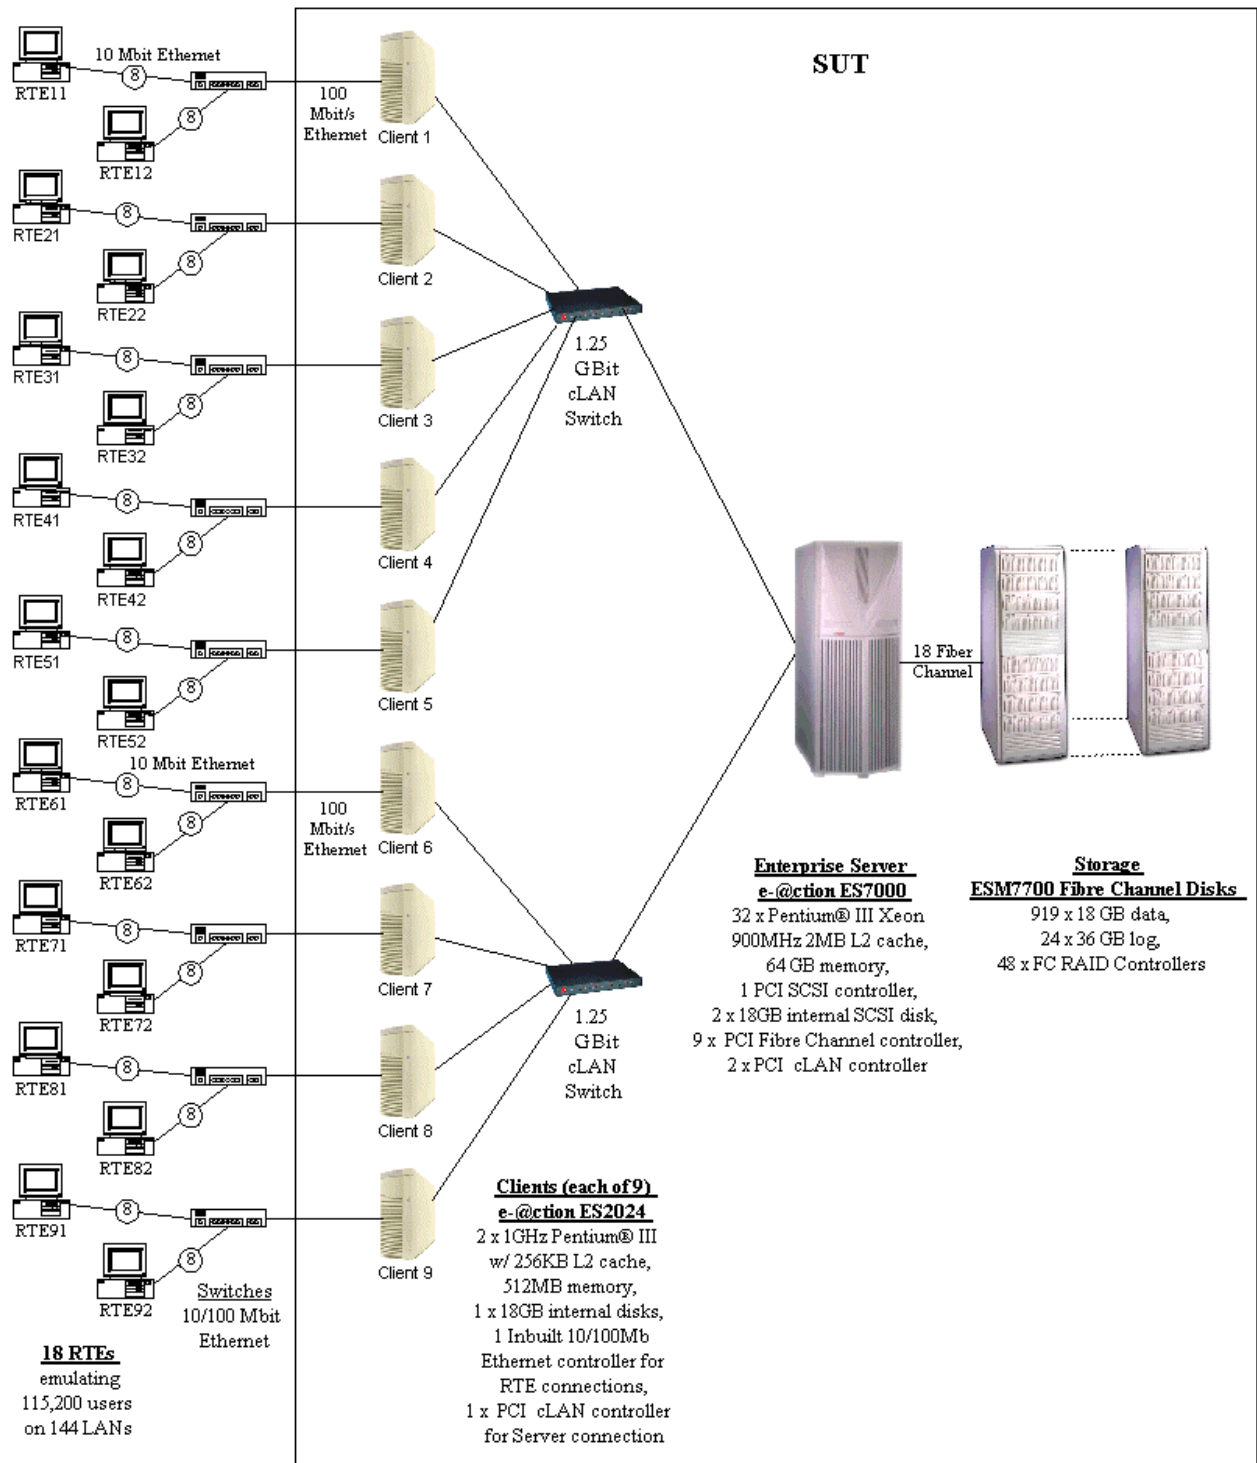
SUT

10 Mbit Ethernet

RTE11

100 Mbit/s Ethernet

Client 1

RTE12

RTE21

Client 2

RTE22

RTE31

Client 3

RTE32

1.25 GBit cLAN Switch

RTE41

Client 4

RTE42

RTE51

Client 5

RTE52

18 Fiber Channel

10 Mbit Ethernet

RTE61

100 Mbit/s Ethernet

Client 6

RTE62

RTE71

Client 7

RTE72

1.25 GBit cLAN Switch

RTE81

Client 8

RTE82

RTE91

Client 9

RTE92

Switches 10/100 Mbit Ethernet

18 RTEs
emulating 115,200 users on 144 LANs

Enterprise Server
e-@ction ES7000
32 x Pentium® III Xeon 900MHz 2MB L2 cache, 64 GB memory, 1 PCI SCSI controller, 2 x 18GB internal SCSI disk, 9 x PCI Fibre Channel controller, 2 x PCI cLAN controller

Storage
ESM7700 Fibre Channel Disks
919 x 18 GB data, 24 x 36 GB log, 48 x FC RAID Controllers

Clients (each of 9)
e-@ction ES2024
2 x 1GHz Pentium® III w/ 256KB L2 cache, 512MB memory, 1 x 18GB internal disks, 1 Inbuilt 10/100Mb Ethernet controller for RTE connections, 1 x PCI cLAN controller for Server connection